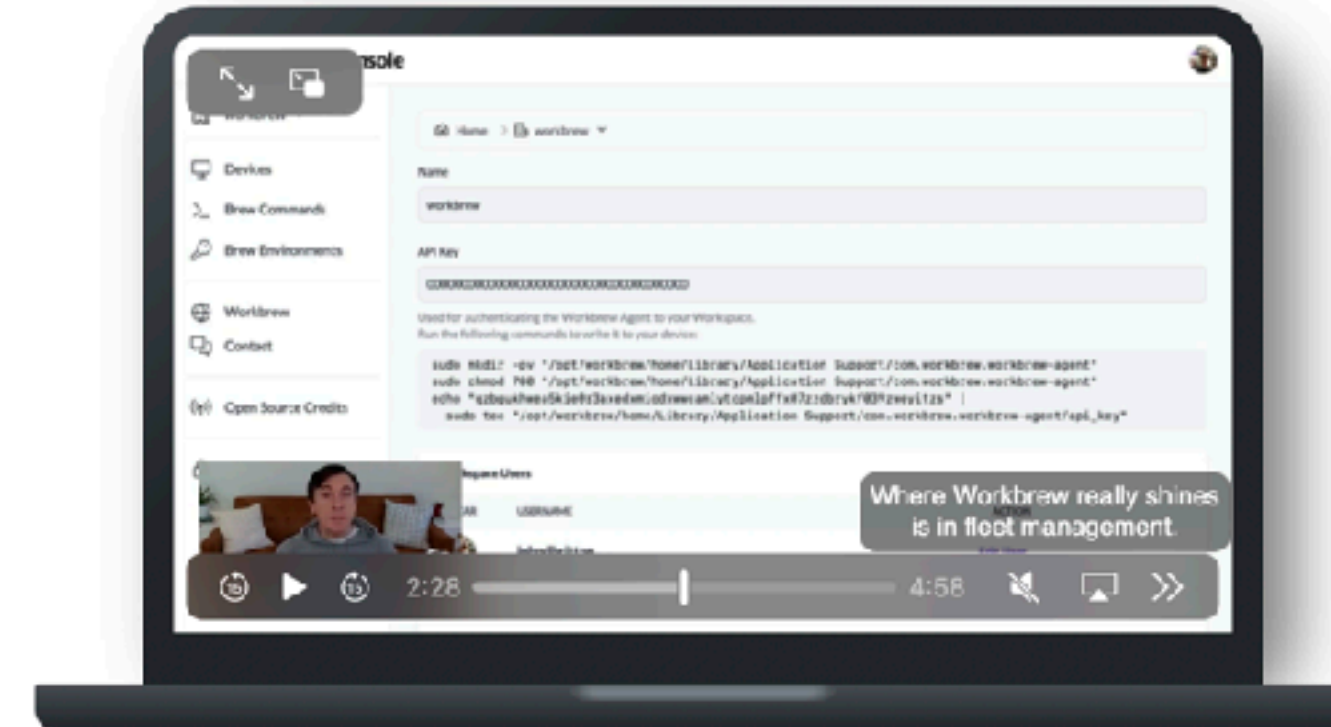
nsole

Devices
Brew Commands
Brew Environments

Workbrew
Contact

Open Source Credits

Home > workbrew

Name
workbrew

API Key
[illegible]

Used for authenticating the Workbrew Agent to your Workspace.
Run the following commands to write it to your device:

sudo mkdir -pv '/opt/workbrew/home/Library/Application Support/com.workbrew.workbrew-agent'
sudo chmod 700 '/opt/workbrew/home/Library/Application Support/com.workbrew.workbrew-agent'
echo "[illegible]" |
sudo tee "/opt/workbrew/home/Library/Application Support/com.workbrew.workbrew-agent/api_key"

Workspace Users
USERNAME
ACTION

Where Workbrew really shines is in fleet management.

15
15
2:28
4:58